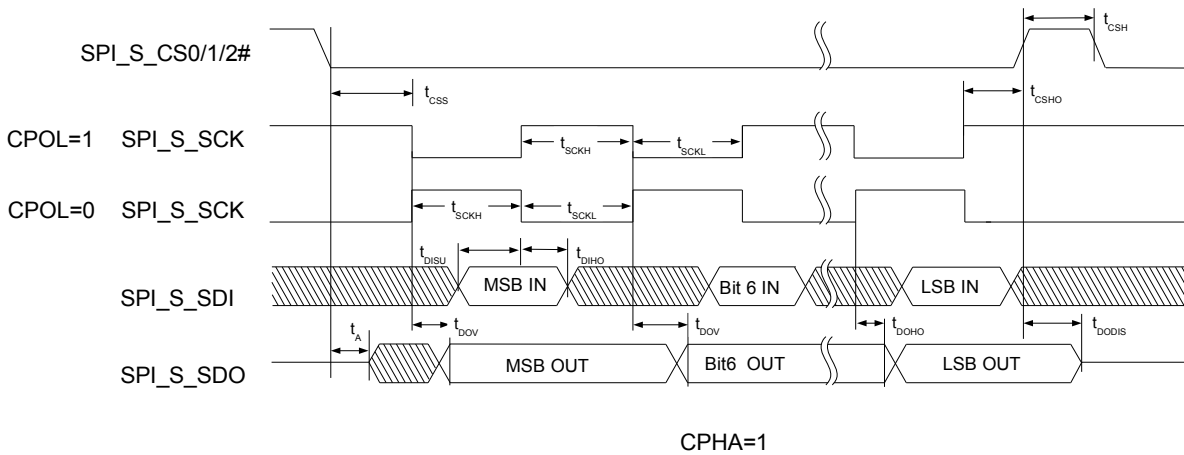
$t_{CSH}$

SPI_S_CS0/1/2#

$t_{CSS}$

$t_{CSHO}$

CPOL=1 SPI_S_SCK

$t_{SCKH}$

$t_{SCKL}$

CPOL=0 SPI_S_SCK

$t_{SCKH}$

$t_{SCKL}$

$t_{DISU}$

$t_{DIHO}$

SPI_S_SDI

MSB IN

Bit 6 IN

LSB IN

$t_{DOV}$

$t_{DOV}$

$t_{DOHO}$

$t_{DODIS}$

$t_{A}$

SPI_S_SDO

MSB OUT

Bit6 OUT

LSB OUT

CPHA=1